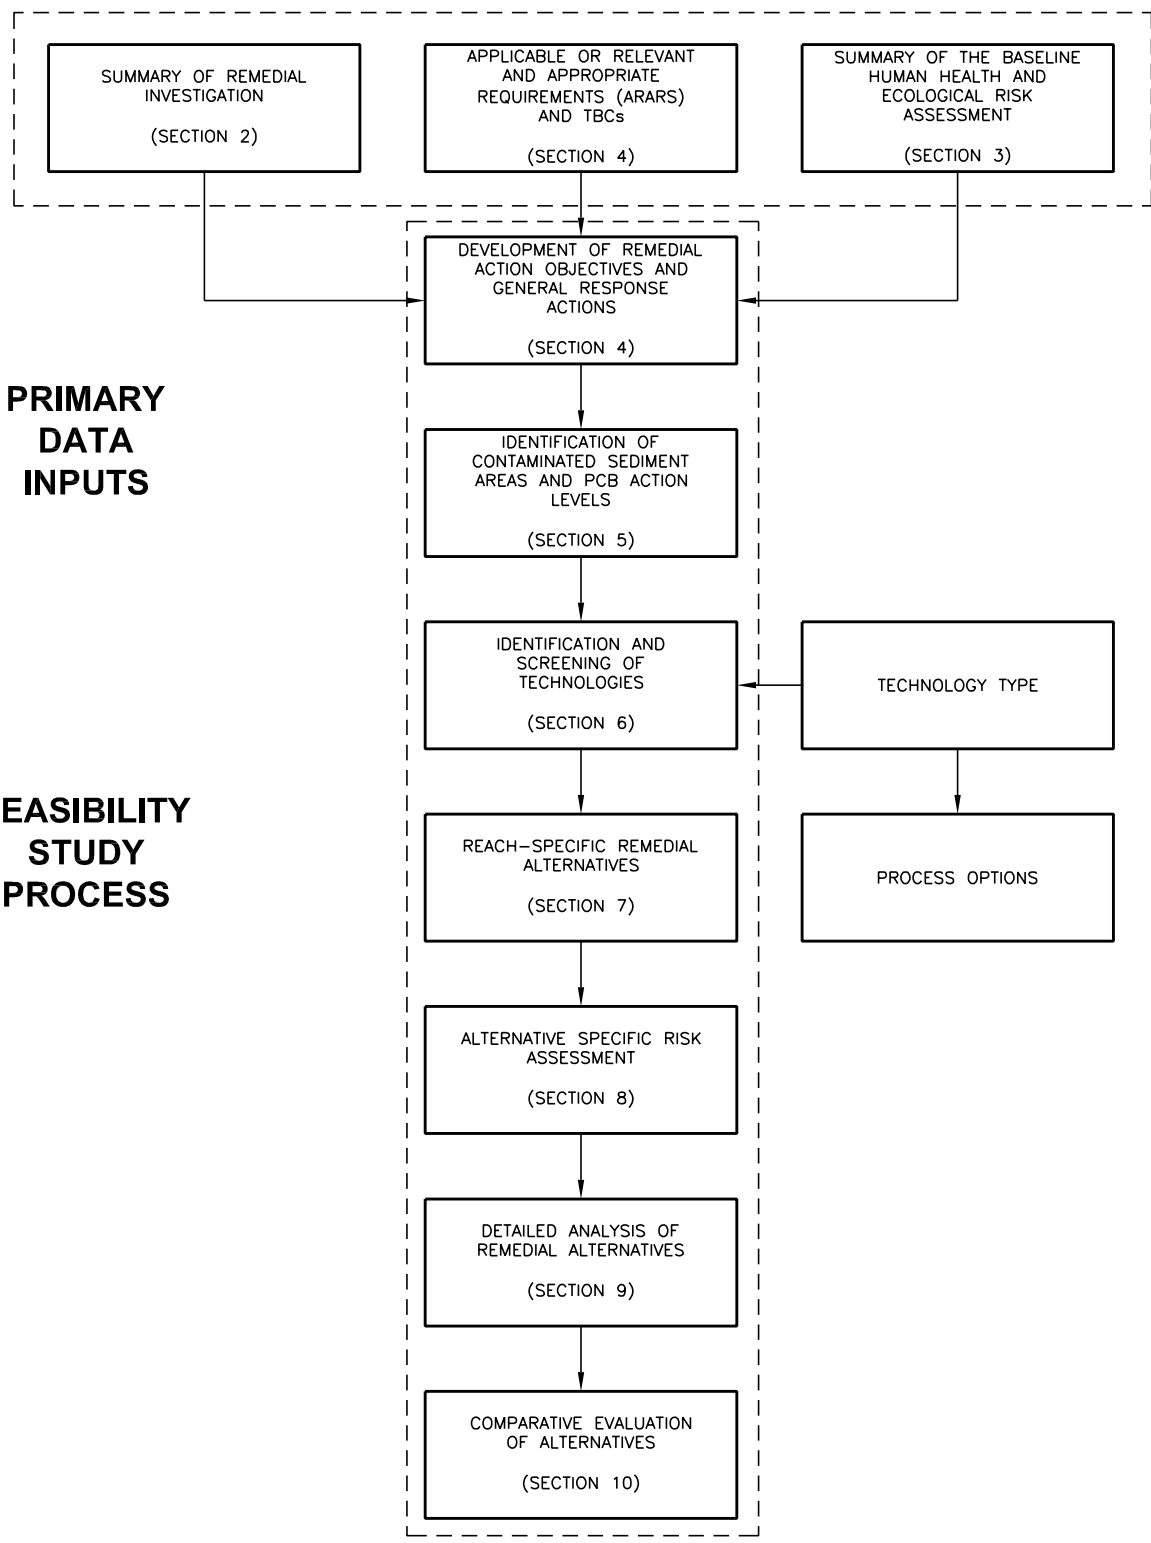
SUMMARY OF REMEDIAL INVESTIGATION

(SECTION 2)

APPLICABLE OR RELEVANT AND APPROPRIATE REQUIREMENTS (ARARS) AND TBCs

(SECTION 4)

SUMMARY OF THE BASELINE HUMAN HEALTH AND ECOLOGICAL RISK ASSESSMENT

(SECTION 3)

PRIMARY DATA INPUTS

DEVELOPMENT OF REMEDIAL ACTION OBJECTIVES AND GENERAL RESPONSE ACTIONS

(SECTION 4)

IDENTIFICATION OF CONTAMINATED SEDIMENT AREAS AND PCB ACTION LEVELS

(SECTION 5)

IDENTIFICATION AND SCREENING OF TECHNOLOGIES

(SECTION 6)

TECHNOLOGY TYPE

EASIBILITY STUDY PROCESS

REACH–SPECIFIC REMEDIAL ALTERNATIVES

(SECTION 7)

PROCESS OPTIONS

ALTERNATIVE SPECIFIC RISK ASSESSMENT

(SECTION 8)

DETAILED ANALYSIS OF REMEDIAL ALTERNATIVES

(SECTION 9)

COMPARATIVE EVALUATION OF ALTERNATIVES

(SECTION 10)